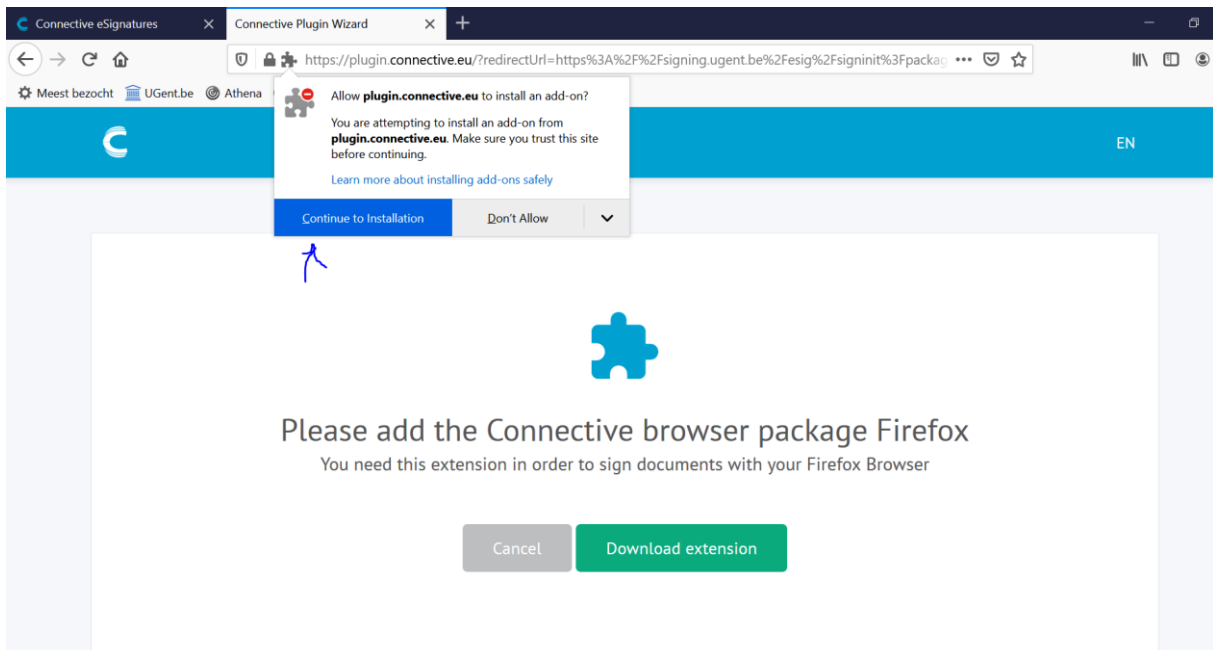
Connective eSignatures
Connective Plugin Wizard

https://plugin.connective.eu/?redirectUrl=https%3A%2F%2Fsigning.ugent.be%2Fesig%2Fsigninit%3Fpackag

Meest bezocht UGent.be Athena

Allow **plugin.connective.eu** to install an add-on?

You are attempting to install an add-on from **plugin.connective.eu**. Make sure you trust this site before continuing.

Learn more about installing add-ons safely

Continue to Installation
Don't Allow

EN

Please add the Connective browser package Firefox
You need this extension in order to sign documents with your Firefox Browser

Cancel
Download extension